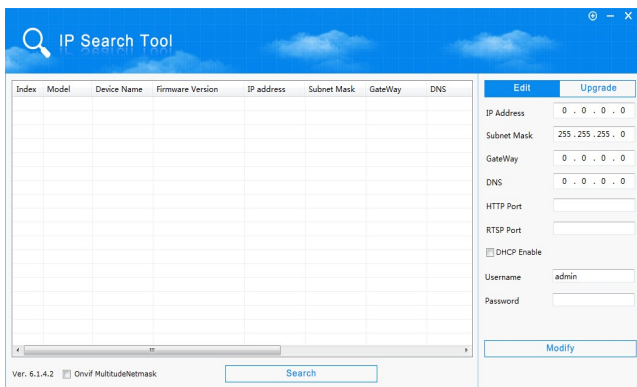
IP Search Tool

| Index | Model | Device Name | Firmware Version | IP address | Subnet Mask | GateWay | DNS |
|---|---|---|---|---|---|---|---|

Edit
Upgrade

IP Address 0 . 0 . 0 . 0
Subnet Mask 255 . 255 . 255 . 0
GateWay 0 . 0 . 0 . 0
DNS 0 . 0 . 0 . 0
HTTP Port
RTSP Port
DHCP Enable
Username admin
Password

Modify

Ver. 6.1.4.2 Onvif MultitudeNetmask

Search